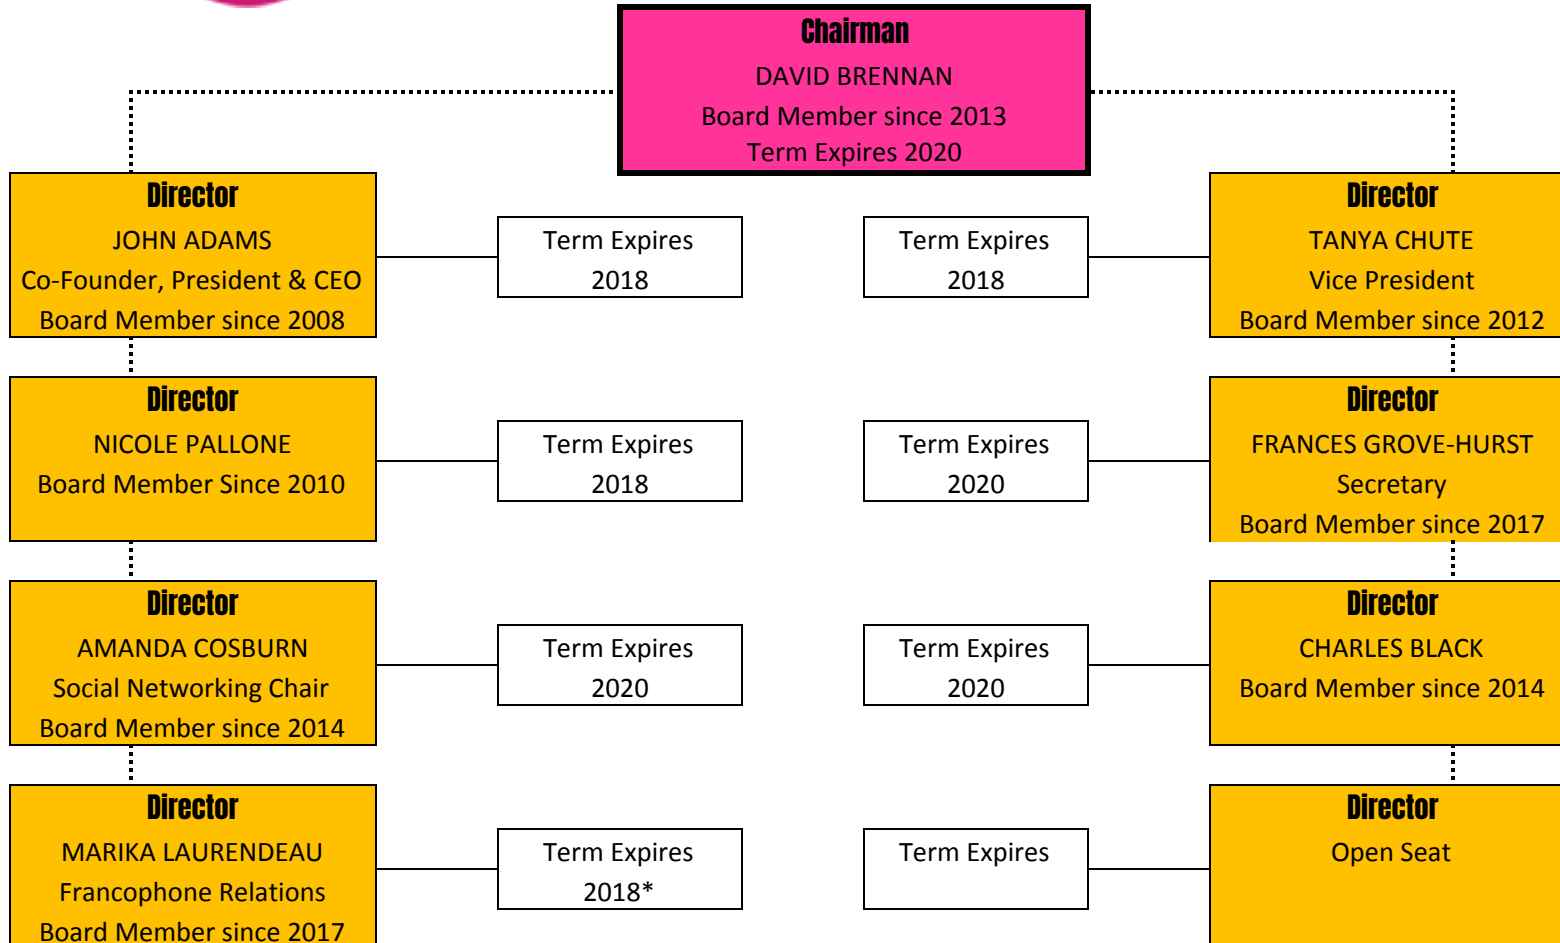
Chairman
DAVID BRENNAN
Board Member since 2013
Term Expires 2020

Director
JOHN ADAMS
Co-Founder, President & CEO
Board Member since 2008

Term Expires 2018

Term Expires 2018

Director
TANYA CHUTE
Vice President
Board Member since 2012

Director
NICOLE PALLONE
Board Member Since 2010

Term Expires 2018

Term Expires 2020

Director
FRANCES GROVE-HURST
Secretary
Board Member since 2017

Director
AMANDA COSBURN
Social Networking Chair
Board Member since 2014

Term Expires 2020

Term Expires 2020

Director
CHARLES BLACK
Board Member since 2014

Director
MARIKA LAURENDEAU
Francophone Relations
Board Member since 2017

Term Expires 2018*

Term Expires

Director
Open Seat